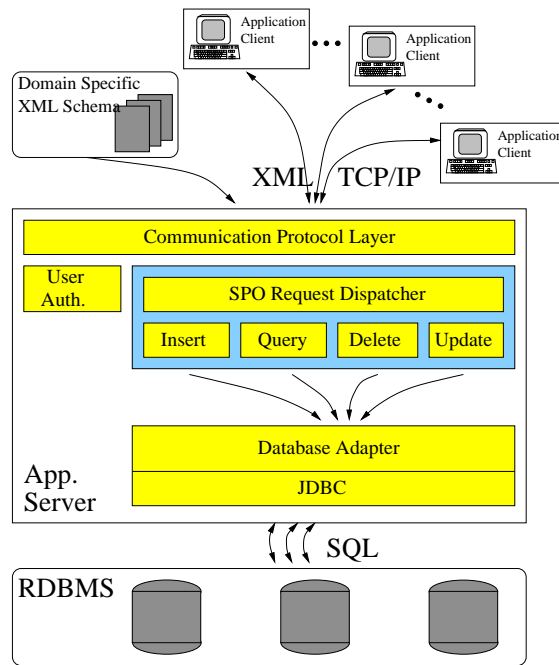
Application Client

Application Client

Application Client

Domain Specific XML Schema

XML TCP/IP

Communication Protocol Layer

User Auth.

SPO Request Dispatcher

Insert

Query

Delete

Update

Database Adapter

JDBC

App. Server

SQL

RDBMS